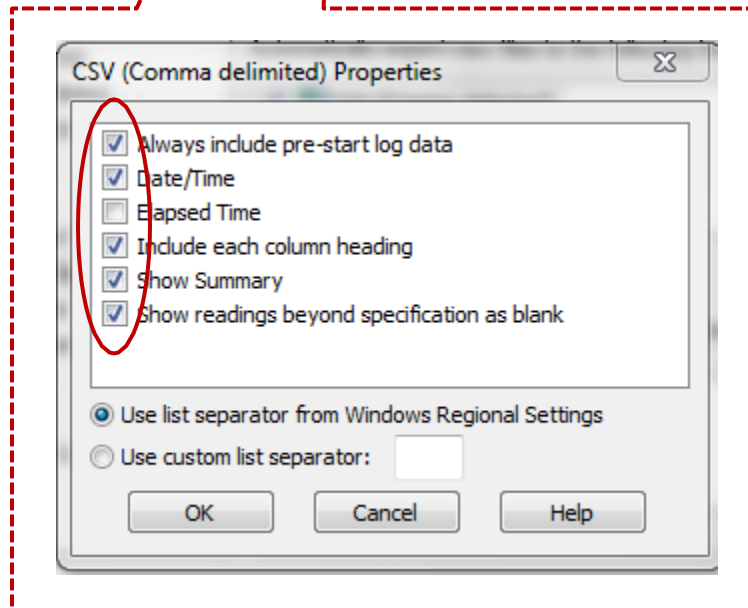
CSV (Comma delimited) Properties

Always include pre-start log data
Date/Time
Elapsed Time
Include each column heading
Show Summary
Show readings beyond specification as blank

Use list separator from Windows Regional Settings
Use custom list separator:

OK
Cancel
Help